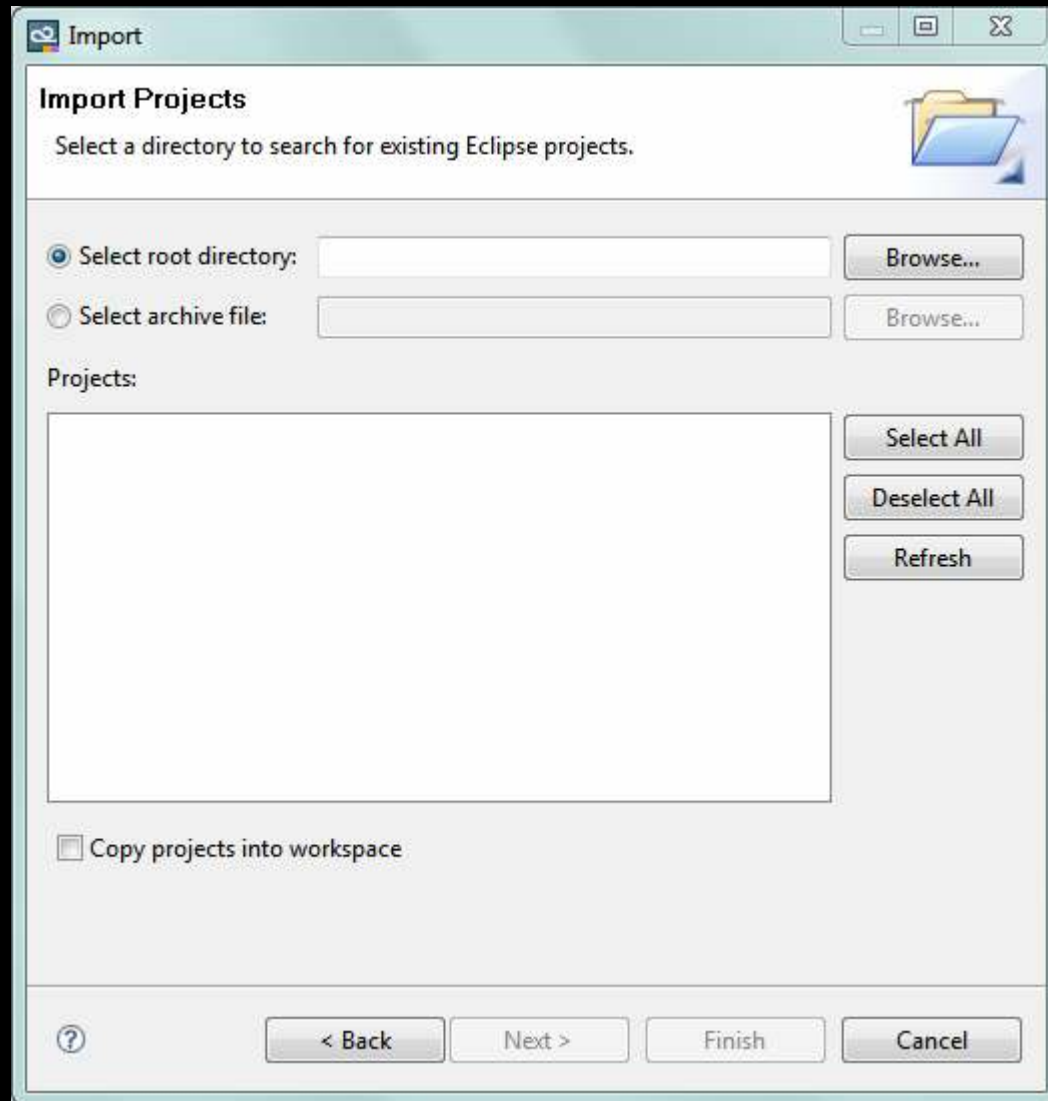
Import

Import Projects

Select a directory to search for existing Eclipse projects.

Select root directory:

Browse...

Select archive file:

Browse...

Projects:

Select All

Deselect All

Refresh

Copy projects into workspace

?

< Back

Next >

Finish

Cancel